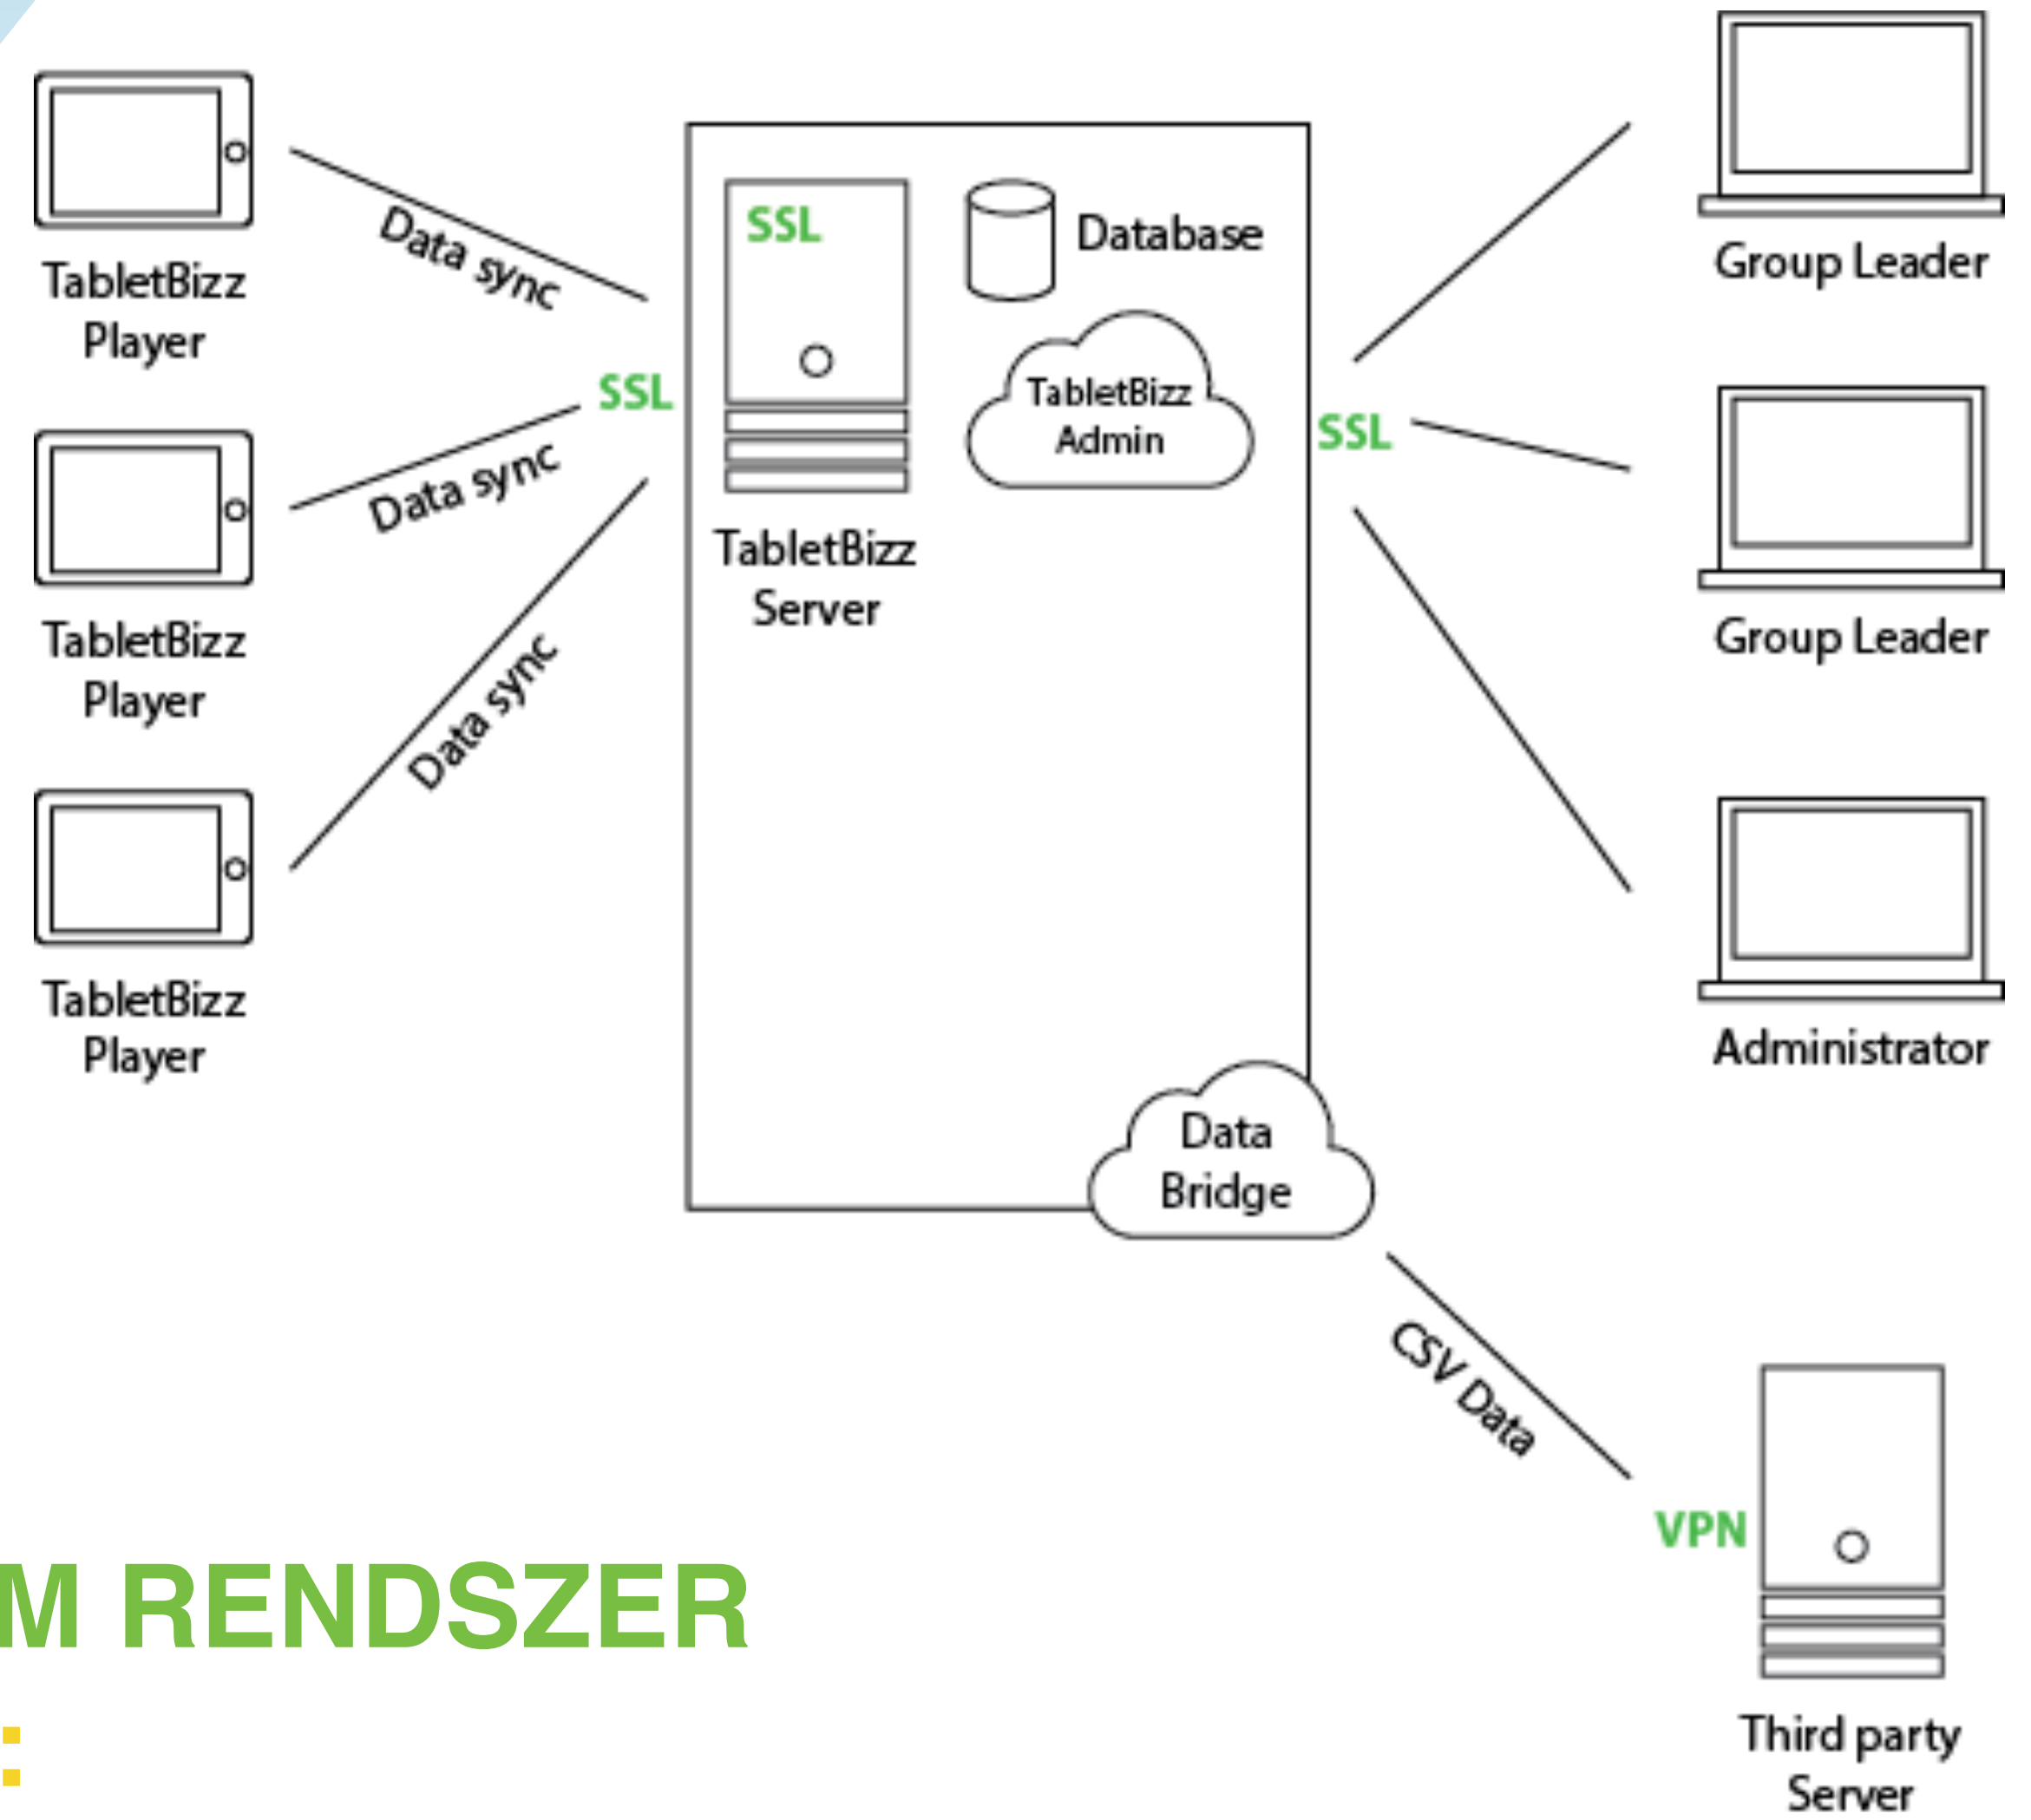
TabletBizz Player

Data sync

SSL

Data sync

TabletBizz Player

Data sync

TabletBizz Player

SSL

TabletBizz Server

Database

TabletBizz Admin

Data Bridge

SSL

Group Leader

Group Leader

Administrator

CSV Data

VPN

Third party Server

M RENDSZER